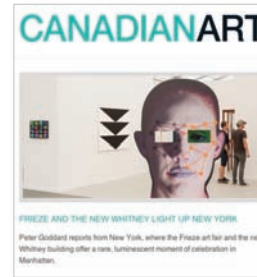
CANADIANART

FRIEZE AND THE NEW WHITNEY LIGHT UP NEW YORK

Peter Goddard reports from New York, where the Frieze art fair and the ne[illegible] Whitney building offer a rare, luminescent moment of celebration in Manhattan.